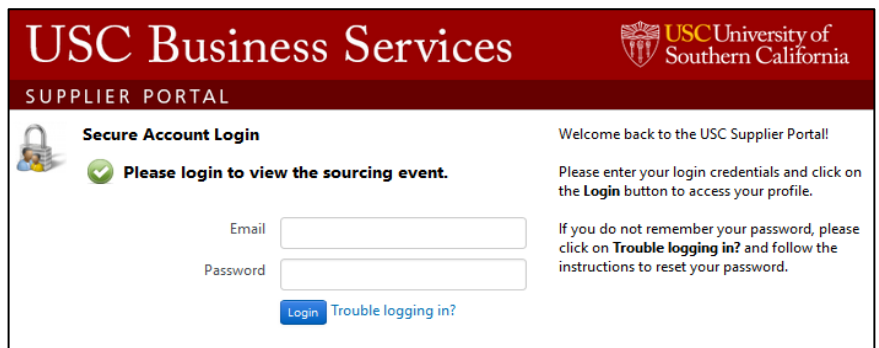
USC Business Services

USC University of Southern California

SUPPLIER PORTAL

Secure Account Login

Please login to view the sourcing event.

Email

Password

Login Trouble logging in?

Welcome back to the USC Supplier Portal!

Please enter your login credentials and click on the **Login** button to access your profile.

If you do not remember your password, please click on **Trouble logging in?** and follow the instructions to reset your password.